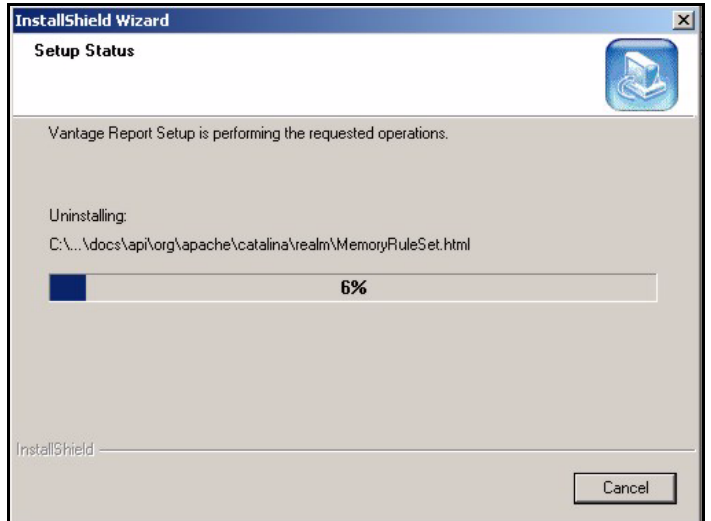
InstallShield Wizard

Setup Status

Vantage Report Setup is performing the requested operations.

Uninstalling:

C:\...\docs\api\org\apache\catalina\realm\MemoryRuleSet.html

6%

InstallShield

Cancel